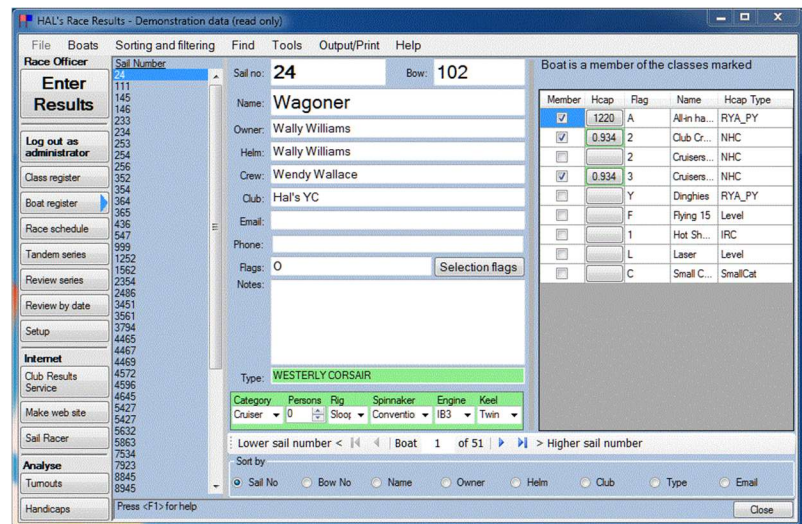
HAL's Race Results - Demonstration data (read only)

File Boats Sorting and filtering Find Tools Output/Print Help

Race Officer

Enter Results

Log out as administrator

Class register

Boat register

Race schedule

Tandem series

Review series

Review by date

Setup

Internet

Club Results Service

Make web site

Sail Racer

Analyse

Turnouts

Handicaps

Sail Number
24
111
145
146
233
234
253
254
256
352
354
364
365
436
547
999
1252
1562
2354
2486
3451
3561
3794
4465
4467
4469
4572
4596
4645
5427
5427
5632
5863
7534
7923
8845
8945

Press <F1> for help

Sail no: 24 Bow: 102

Name: Wagoner

Owner: Wally Williams

Helm: Wally Williams

Crew: Wendy Wallace

Club: Hal's YC

Email:

Phone:

Flags: O Selection flags

Notes:

Type: WESTERLY CORSAIR

| Category | Persons | Rig | Spinnaker | Engine | Keel |
|---|---|---|---|---|---|
| Cruiser | 0 | Sloop | Conventio | IB3 | Twin |

Lower sail number < Boat 1 of 51 > Higher sail number

Sort by
Sail No Bow No Name Owner Helm Club Type Email

Boat is a member of the classes marked

| Member | Hcap | Flag | Name | Hcap Type |
|---|---|---|---|---|
| ☑ | 1220 | A | All-in ha... | RYA_PY |
| ☑ | 0.934 | 2 | Club Cr... | NHC |
| ☐ | | 2 | Cruisers... | NHC |
| ☑ | 0.934 | 3 | Cruisers... | NHC |
| ☐ | | Y | Dinghies | RYA_PY |
| ☐ | | F | Flying 15 | Level |
| ☐ | | 1 | Hot Sh... | IRC |
| ☐ | | L | Laser | Level |
| ☐ | | C | Small C... | SmallCat |

Close